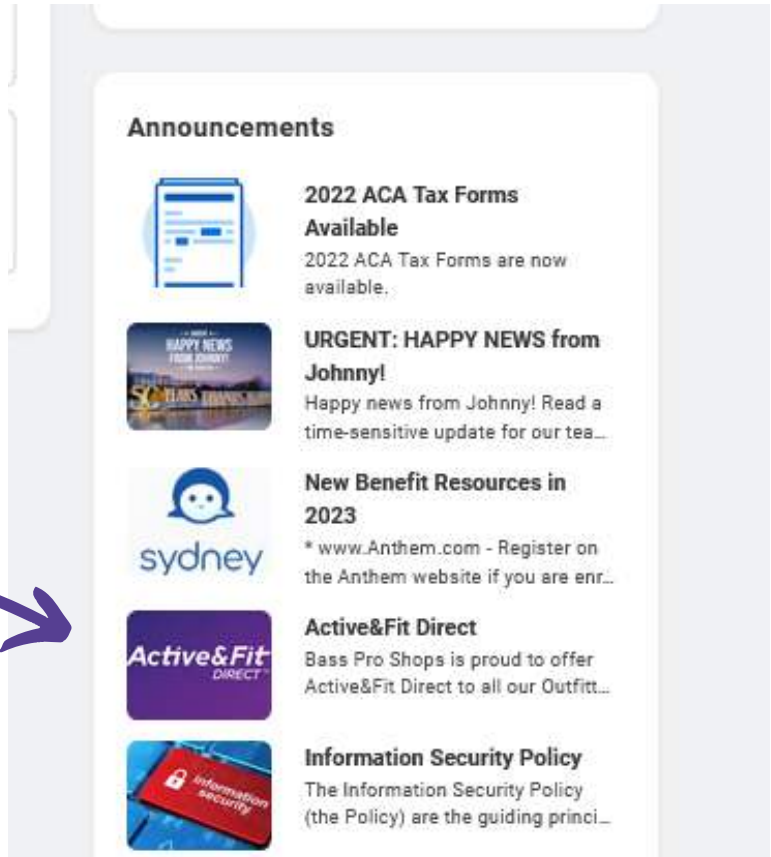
Announcements

2022 ACA Tax Forms Available
2022 ACA Tax Forms are now available.

HAPPY NEWS FROM JOHNNY!

URGENT: HAPPY NEWS from Johnny!
Happy news from Johnny! Read a time-sensitive update for our tea...

sydney

New Benefit Resources in 2023
* www.Anthem.com - Register on the Anthem website if you are enr...

Active&Fit DIRECT

Active&Fit Direct
Bass Pro Shops is proud to offer Active&Fit Direct to all our Outfitt...

information security

Information Security Policy
The Information Security Policy (the Policy) are the guiding princi...